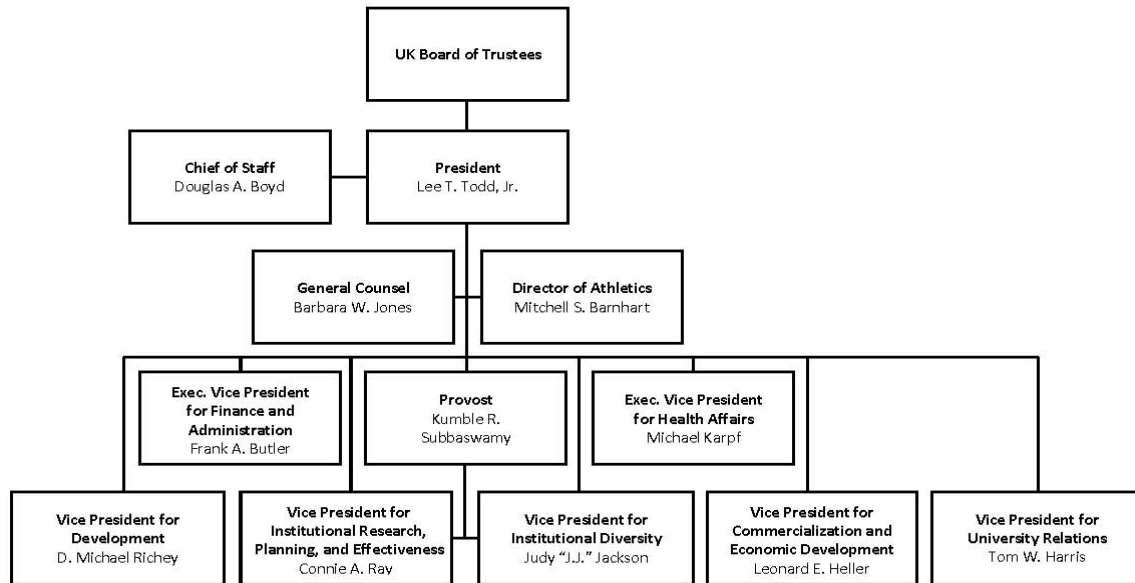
UK Board of Trustees

Chief of Staff
Douglas A. Boyd

President
Lee T. Todd, Jr.

General Counsel
Barbara W. Jones

Director of Athletics
Mitchell S. Barnhart

Exec. Vice President for Finance and Administration
Frank A. Butler

Provost
Kumble R. Subbaswamy

Exec. Vice President for Health Affairs
Michael Karpf

Vice President for Development
D. Michael Richey

Vice President for Institutional Research, Planning, and Effectiveness
Connie A. Ray

Vice President for Institutional Diversity
Judy "J.J." Jackson

Vice President for Commercialization and Economic Development
Leonard E. Heller

Vice President for University Relations
Tom W. Harris